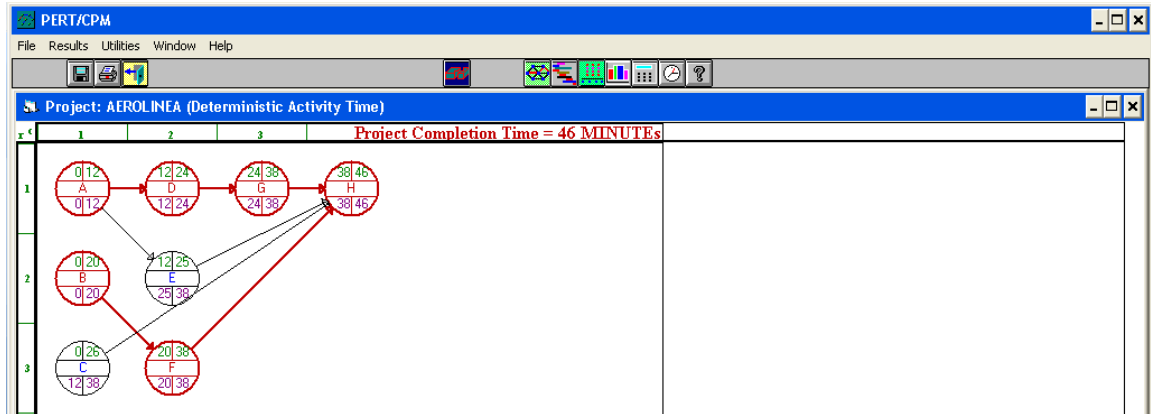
PERT/CPM

File Results Utilities Window Help

Project: AEROLINEA (Deterministic Activity Time)

r c 1 2 3 Project Completion Time = 46 MINUTEs

1
2
3

0 12
A
0 12

12 24
D
12 24

24 38
G
24 38

38 46
H
38 46

0 20
B
0 20

12 25
E
25 38

0 26
C
12 38

20 38
F
20 38